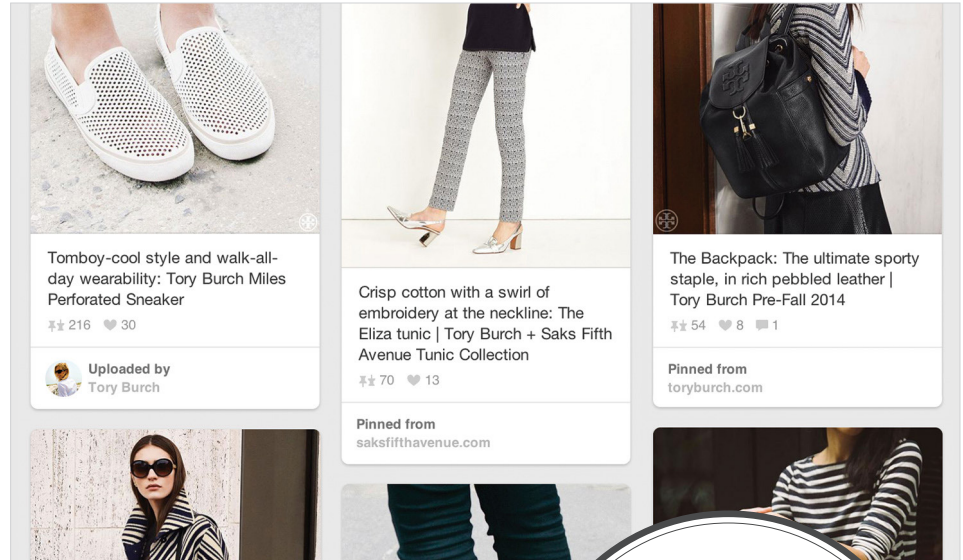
Tomboy-cool style and walk-all-day wearability: Tory Burch Miles Perforated Sneaker

216 30

Uploaded by
Tory Burch

Crisp cotton with a swirl of embroidery at the neckline: The Eliza tunic | Tory Burch + Saks Fifth Avenue Tunic Collection

70 13

Pinned from
saksfifthavenue.com

The Backpack: The ultimate sporty staple, in rich pebbled leather | Tory Burch Pre-Fall 2014

54 8 1

Pinned from
toryburch.com